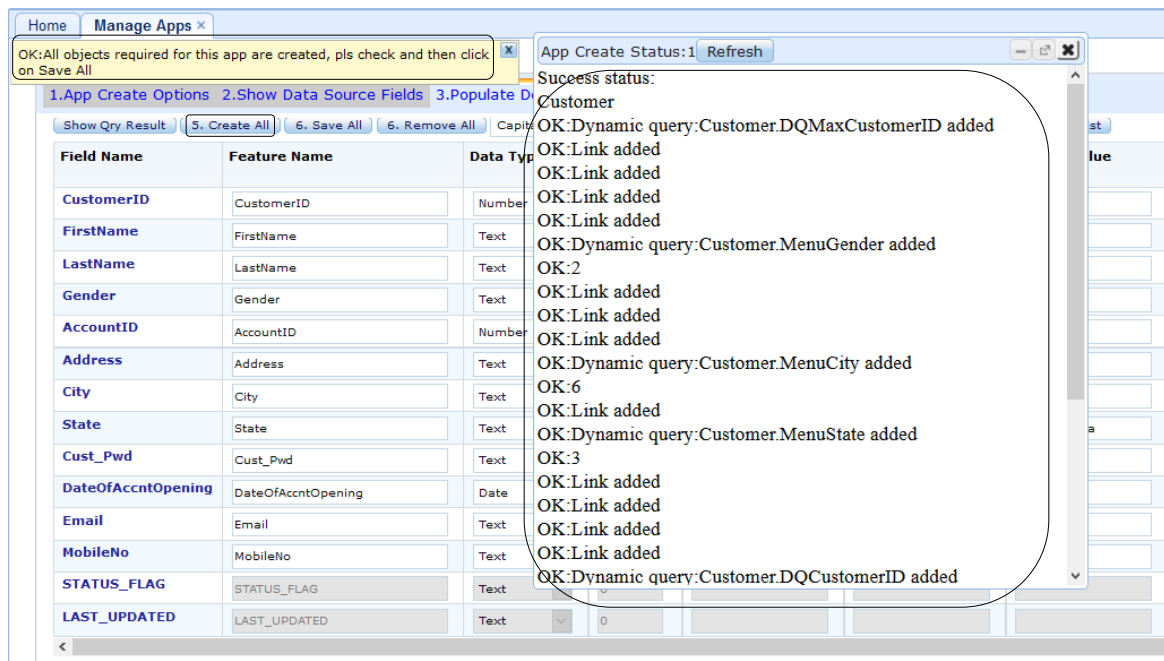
Home | Manage Apps ×

OK:All objects required for this app are created, pls check and then click on Save All

1.App Create Options 2.Show Data Source Fields 3.Populate D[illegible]

Show Qry Result | 5. Create All | 6. Save All | 6. Remove All | Capit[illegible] | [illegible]st

| Field Name | Feature Name | Data Typ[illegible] | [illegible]lue |
|---|---|---|---|
| CustomerID | CustomerID | Number | |
| FirstName | FirstName | Text | |
| LastName | LastName | Text | |
| Gender | Gender | Text | |
| AccountID | AccountID | Number | |
| Address | Address | Text | |
| City | City | Text | |
| State | State | Text | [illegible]a |
| Cust_Pwd | Cust_Pwd | Text | |
| DateOfAccntOpening | DateOfAccntOpening | Date | |
| Email | Email | Text | |
| MobileNo | MobileNo | Text | |
| STATUS_FLAG | STATUS_FLAG | Text | |
| LAST_UPDATED | LAST_UPDATED | Text | |

App Create Status:1 Refresh

Success status:
Customer
OK:Dynamic query:Customer.DQMaxCustomerID added
OK:Link added
OK:Link added
OK:Link added
OK:Link added
OK:Dynamic query:Customer.MenuGender added
OK:2
OK:Link added
OK:Link added
OK:Link added
OK:Dynamic query:Customer.MenuCity added
OK:6
OK:Link added
OK:Dynamic query:Customer.MenuState added
OK:3
OK:Link added
OK:Link added
OK:Link added
OK:Link added
OK:Dynamic query:Customer.DQCustomerID added